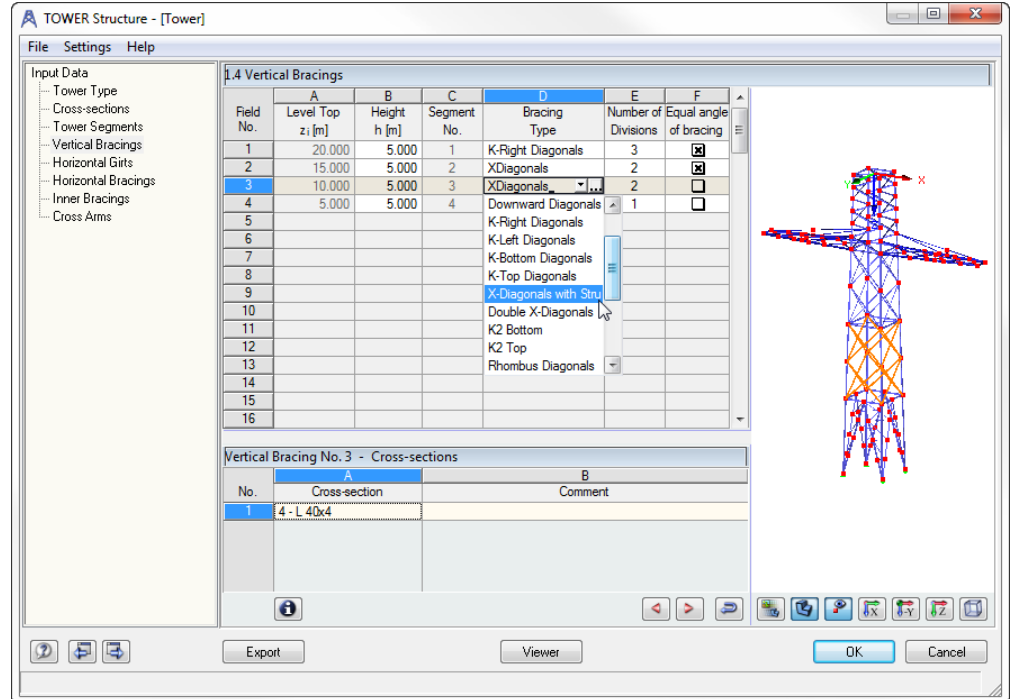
TOWER Structure - [Tower]

File Settings Help

Input Data
Tower Type
Cross-sections
Tower Segments
Vertical Bracings
Horizontal Girts
Horizontal Bracings
Inner Bracings
Cross Arms

1.4 Vertical Bracings

| Field No. | A Level Top $z_i$ [m] | B Height h [m] | C Segment No. | D Bracing Type | E Number of Divisions | F Equal angle of bracing |
|---|---|---|---|---|---|---|
| 1 | 20.000 | 5.000 | 1 | K-Right Diagonals | 3 | ☒ |
| 2 | 15.000 | 5.000 | 2 | XDiagonals | 2 | ☒ |
| 3 | 10.000 | 5.000 | 3 | XDiagonals | 2 | ☐ |
| 4 | 5.000 | 5.000 | 4 | Downward Diagonals | 1 | ☐ |
| 5 | | | | K-Right Diagonals | | |
| 6 | | | | K-Left Diagonals | | |
| 7 | | | | K-Bottom Diagonals | | |
| 8 | | | | K-Top Diagonals | | |
| 9 | | | | X-Diagonals with Stru | | |
| 10 | | | | Double X-Diagonals | | |
| 11 | | | | K2 Bottom | | |
| 12 | | | | K2 Top | | |
| 13 | | | | Rhombus Diagonals | | |
| 14 | | | | | | |
| 15 | | | | | | |
| 16 | | | | | | |

Y X

Vertical Bracing No. 3 - Cross-sections

| No. | A Cross-section | B Comment |
|---|---|---|
| 1 | 4 - L 40x4 | |

Export Viewer OK Cancel